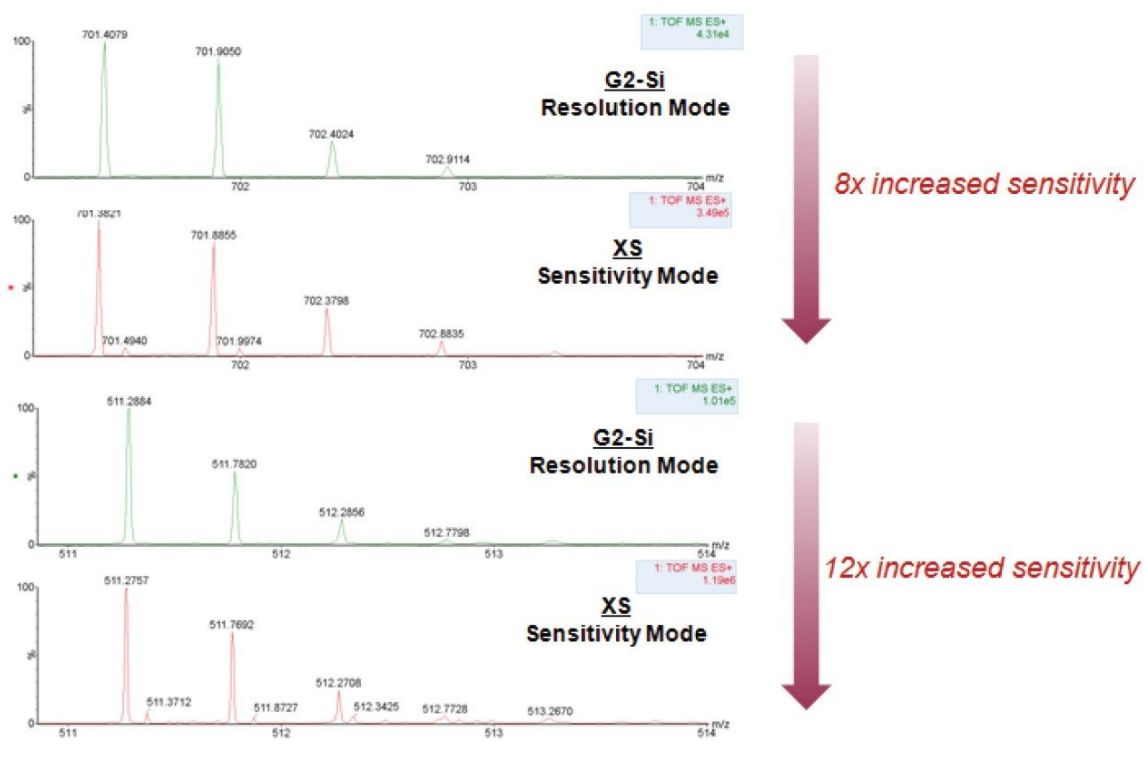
1: TOF MS ES+
4.31e4

100

%

0

701.4079

701.9050

702.4024

702.9114

702

703

704

m/z

G2-Si
Resolution Mode

8x increased sensitivity

1: TOF MS ES+
3.49e5

100

%

0

701.3821

701.8855

702.3798

702.8835

701.4940

701.9974

702

703

704

m/z

XS
Sensitivity Mode

1: TOF MS ES+
1.01e5

100

%

0

511.2884

511.7820

512.2856

512.7798

511

512

513

514

m/z

G2-Si
Resolution Mode

12x increased sensitivity

1: TOF MS ES+
1.19e6

100

%

0

511.2757

511.7692

511.3712

511.8727

512.2708

512.3425

512.7728

513.2670

511

512

513

514

m/z

XS
Sensitivity Mode